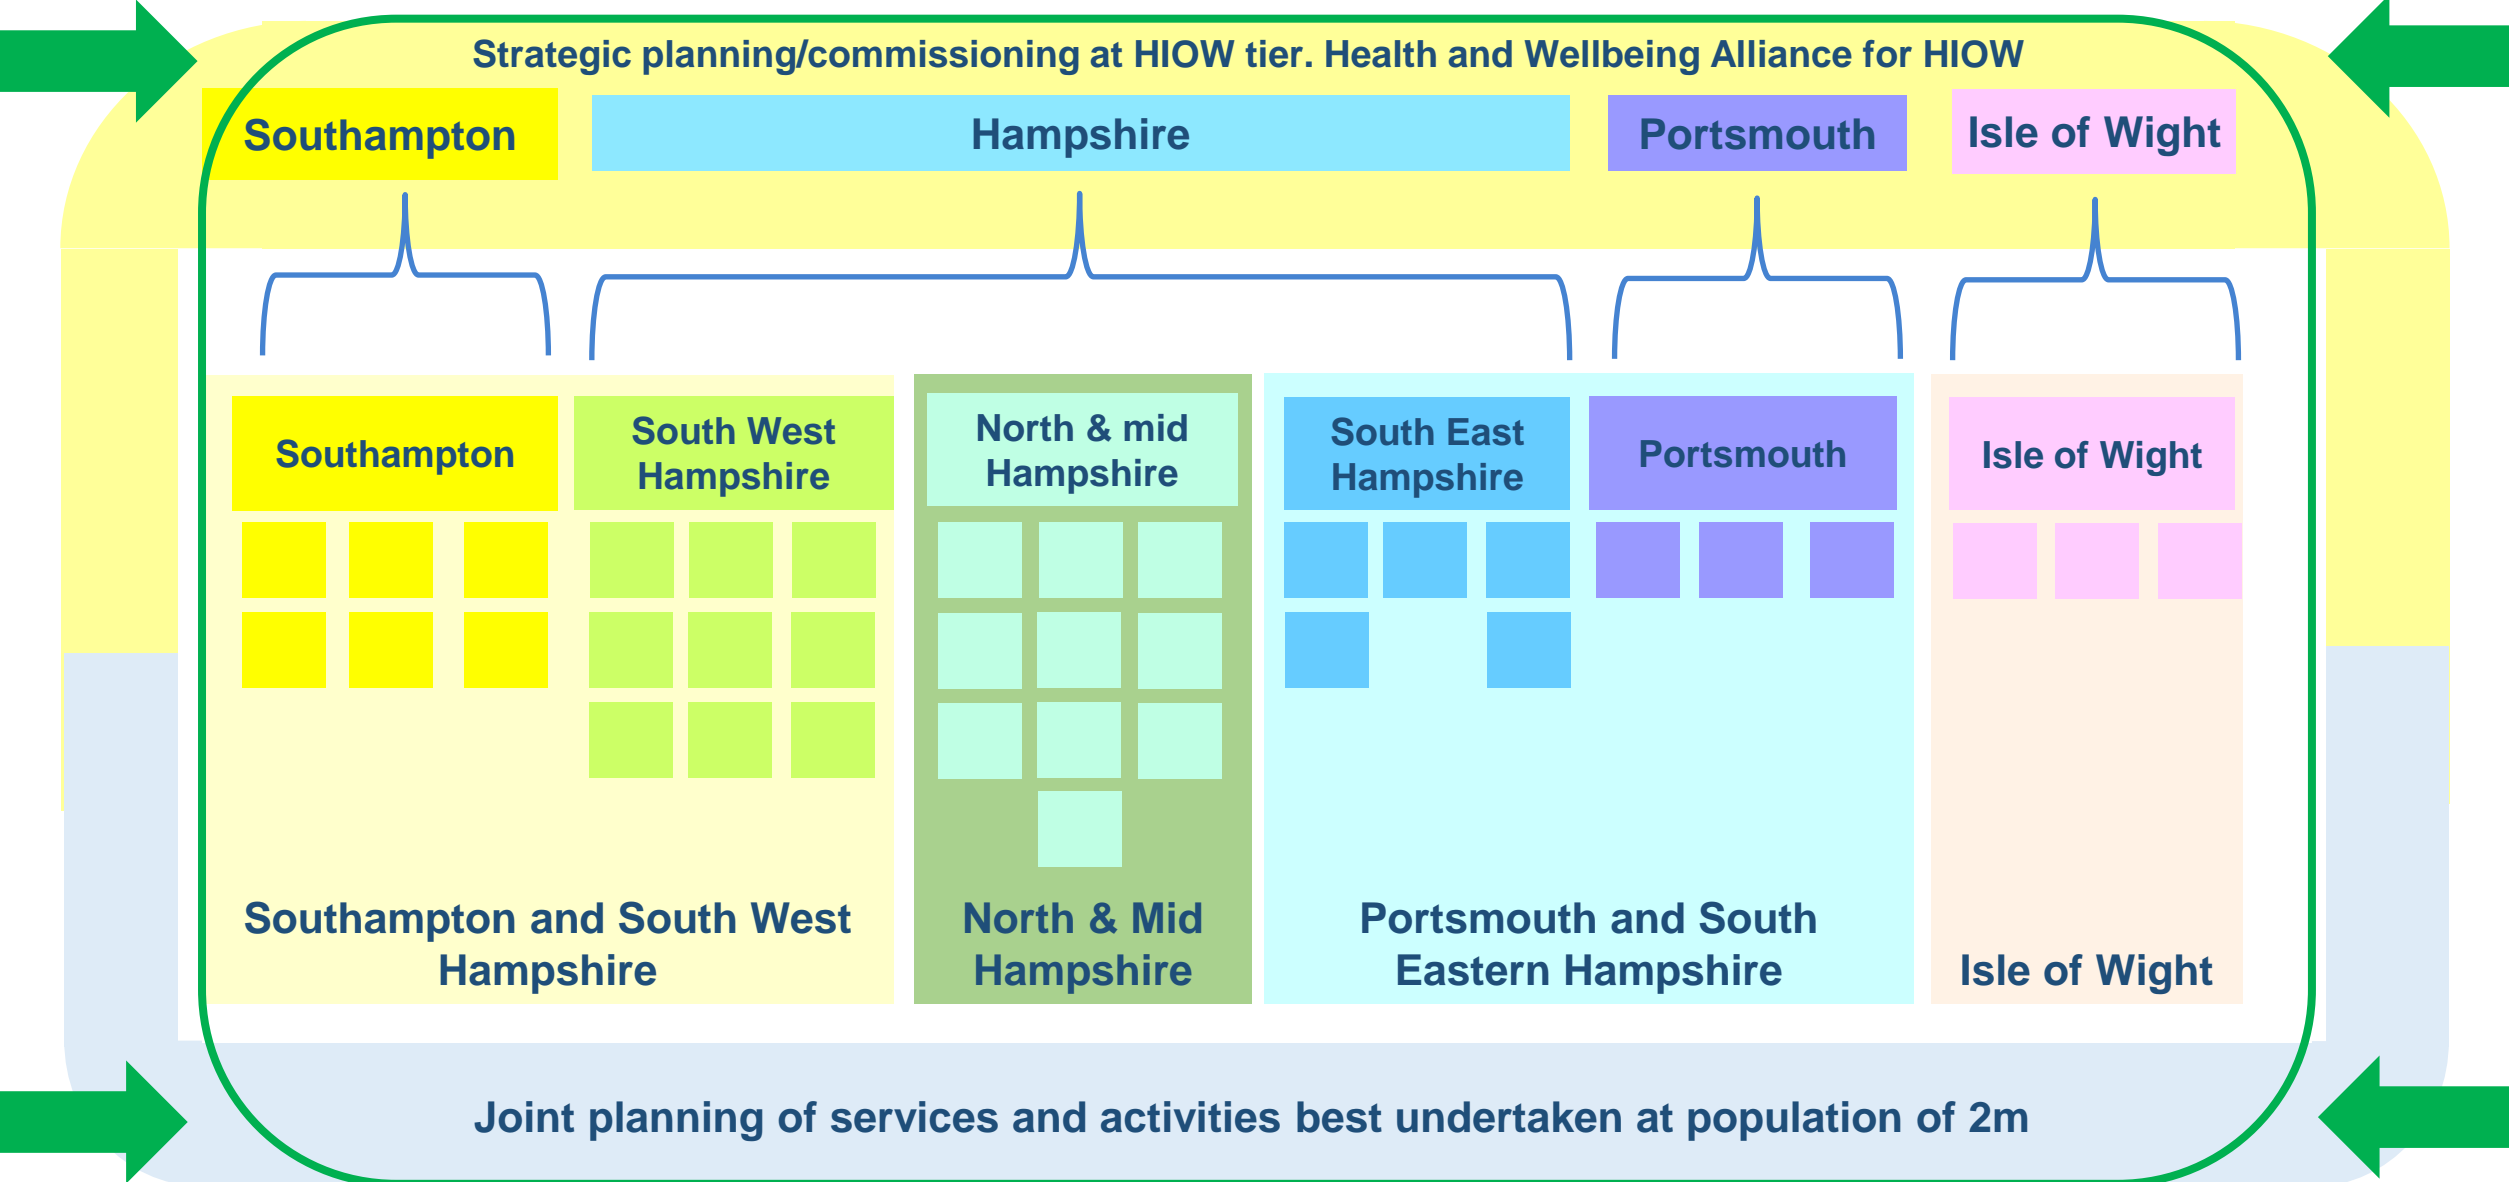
Strategic planning/commissioning at HIOW tier. Health and Wellbeing Alliance for HIOW

Southampton

Hampshire

Portsmouth

Isle of Wight

Southampton

South West Hampshire

North & mid Hampshire

South East Hampshire

Portsmouth

Isle of Wight

Southampton and South West Hampshire

North & Mid Hampshire

Portsmouth and South Eastern Hampshire

Isle of Wight

Joint planning of services and activities best undertaken at population of 2m